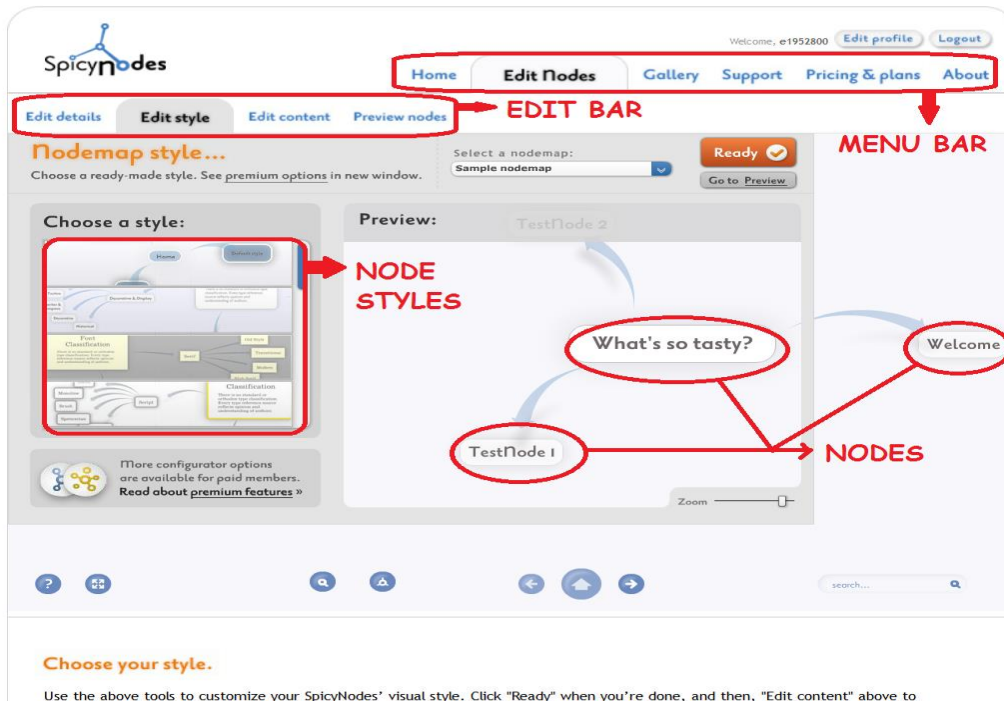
SpicyNodes

Welcome, e1952800 Edit profile Logout

Home Edit Nodes Gallery Support Pricing & plans About

Edit details Edit style Edit content Preview nodes

EDIT BAR

MENU BAR

Nodemap style...

Choose a ready-made style. See premium options in new window.

Select a nodemap:

Sample nodemap

Ready

Go to Preview

Choose a style:

Preview:

TestNode 2

NODE STYLES

What's so tasty?

Welcome

TestNode 1

NODES

More configurator options are available for paid members.

Read about premium features »

Zoom

search...

Choose your style.

Use the above tools to customize your SpicyNodes' visual style. Click "Ready" when you're done, and then, "Edit content" above to